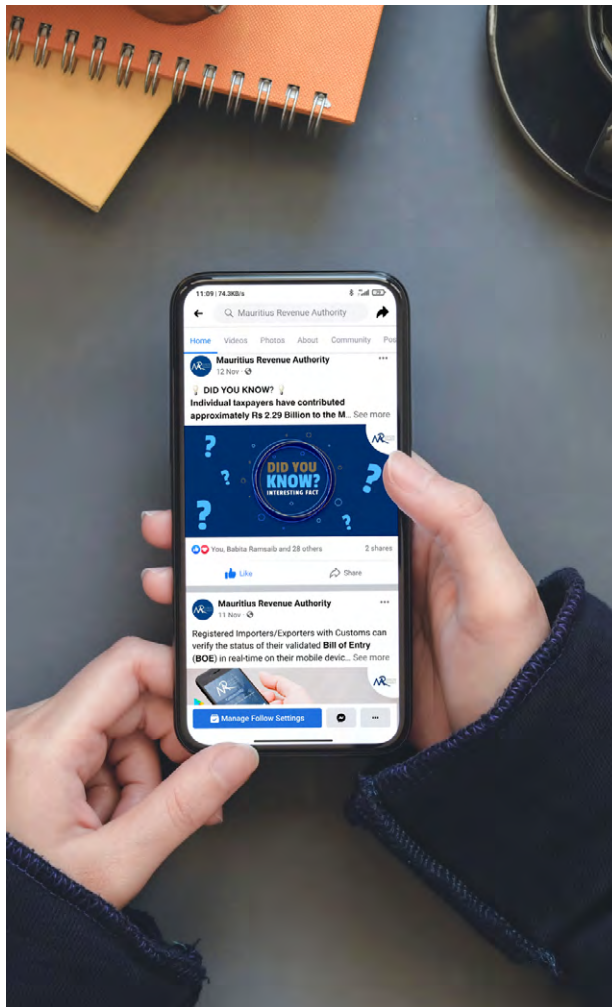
11:09 | 74.3KB/s

Mauritius Revenue Authority

Home Videos Photos About Community Pos

Mauritius Revenue Authority
12 Nov ·

DID YOU KNOW?
Individual taxpayers have contributed approximately Rs 2.29 Billion to the M... See more

DID YOU KNOW?
INTERESTING FACT

You, Babita Ramsaib and 28 others 2 shares

Like Share

Mauritius Revenue Authority
11 Nov ·

Registered Importers/Exporters with Customs can verify the status of their validated **Bill of Entry (BOE)** in real-time on their mobile devic... See more

Manage Follow Settings